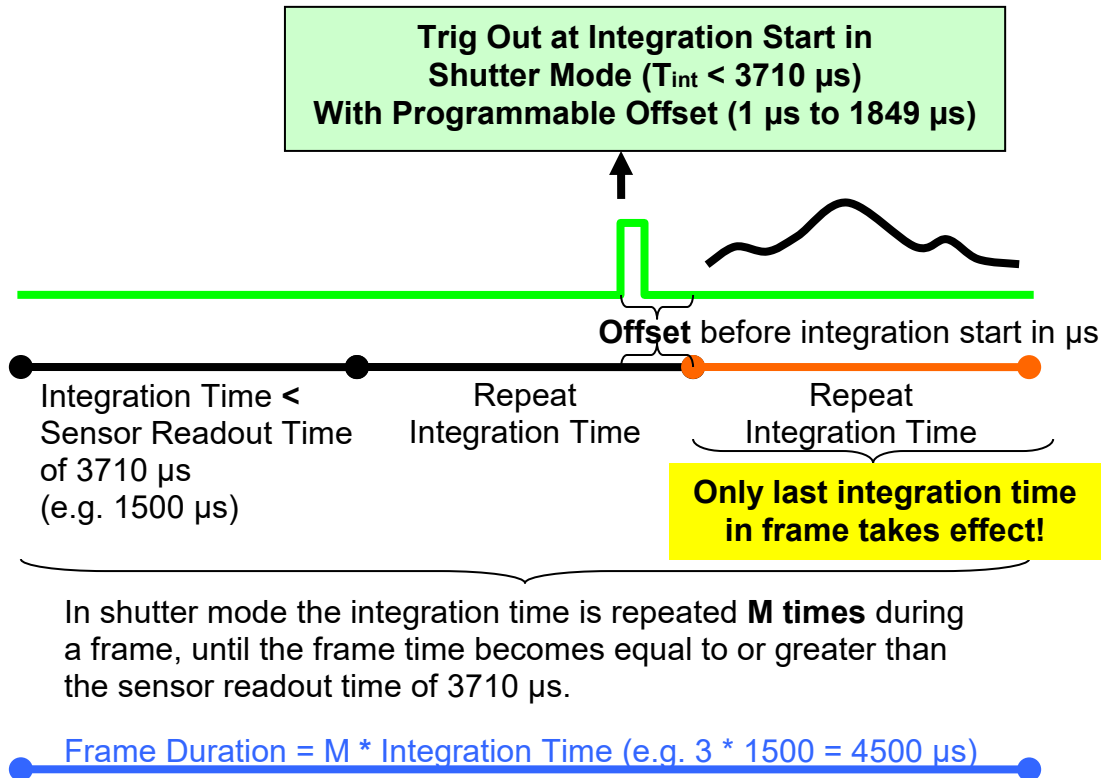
Trig Out at Integration Start in Shutter Mode ($T_{int}$ < 3710 µs) With Programmable Offset (1 µs to 1849 µs)

Offset before integration start in µs

Integration Time < Sensor Readout Time of 3710 µs (e.g. 1500 µs)

Repeat Integration Time

Repeat Integration Time

Only last integration time in frame takes effect!

In shutter mode the integration time is repeated M times during a frame, until the frame time becomes equal to or greater than the sensor readout time of 3710 µs.

Frame Duration = M * Integration Time (e.g. 3 * 1500 = 4500 µs)